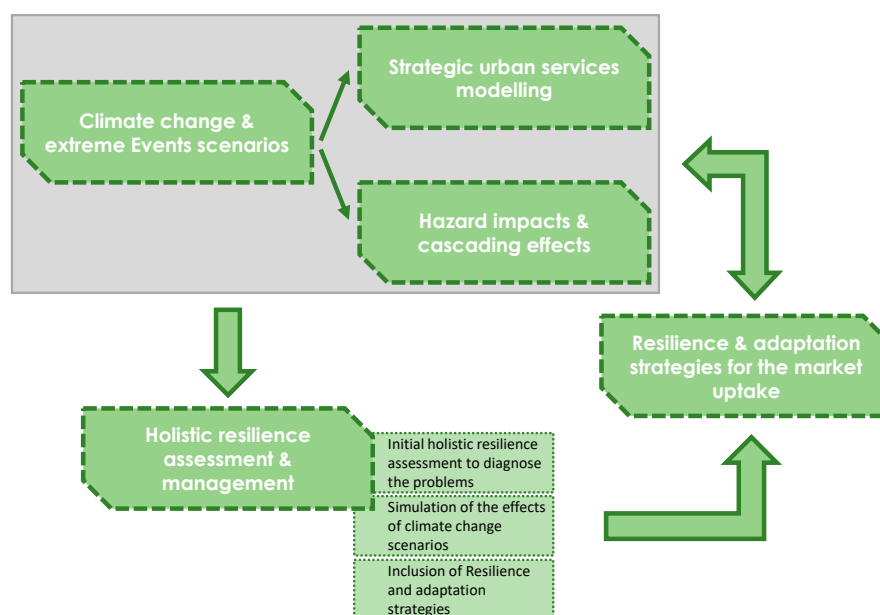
Climate change & extreme Events scenarios

Strategic urban services modelling

Hazard impacts & cascading effects

Holistic resilience assessment & management

Initial holistic resilience assessment to diagnose the problems

Simulation of the effects of climate change scenarios

Inclusion of Resilience and adaptation strategies

Resilience & adaptation strategies for the market uptake